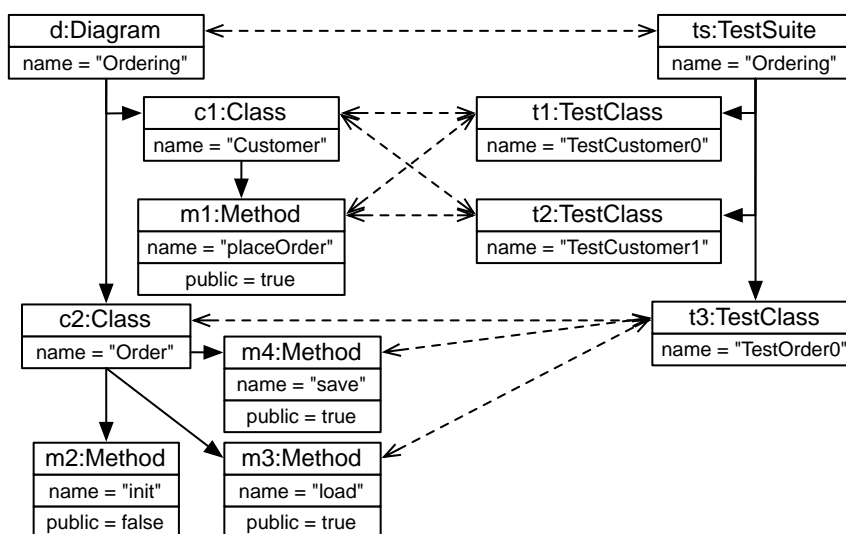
d:Diagram
name = "Ordering"

ts:TestSuite
name = "Ordering"

c1:Class
name = "Customer"

t1:TestClass
name = "TestCustomer0"

m1:Method
name = "placeOrder"
public = true

t2:TestClass
name = "TestCustomer1"

c2:Class
name = "Order"

t3:TestClass
name = "TestOrder0"

m4:Method
name = "save"
public = true

m2:Method
name = "init"
public = false

m3:Method
name = "load"
public = true